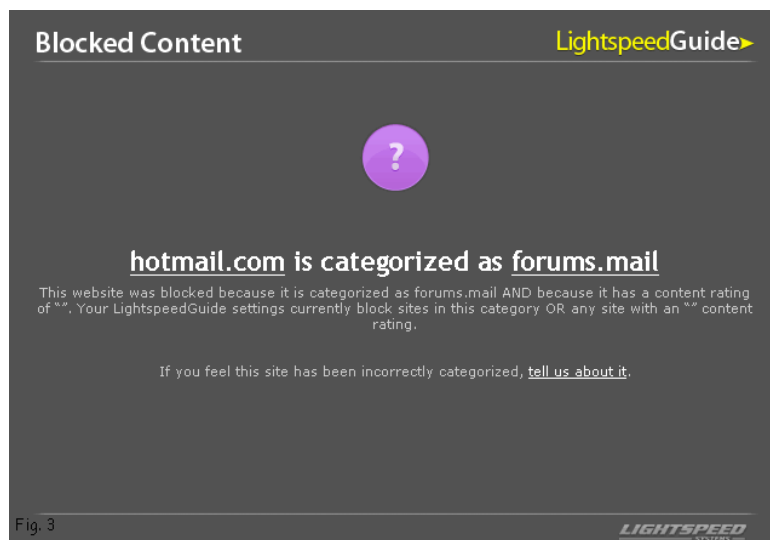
Blocked Content

LightspeedGuide

?

hotmail.com is categorized as forums.mail

This website was blocked because it is categorized as forums.mail AND because it has a content rating of "". Your LightspeedGuide settings currently block sites in this category OR any site with an "" content rating.

If you feel this site has been incorrectly categorized, tell us about it.

Fig. 3

LIGHTSPEED